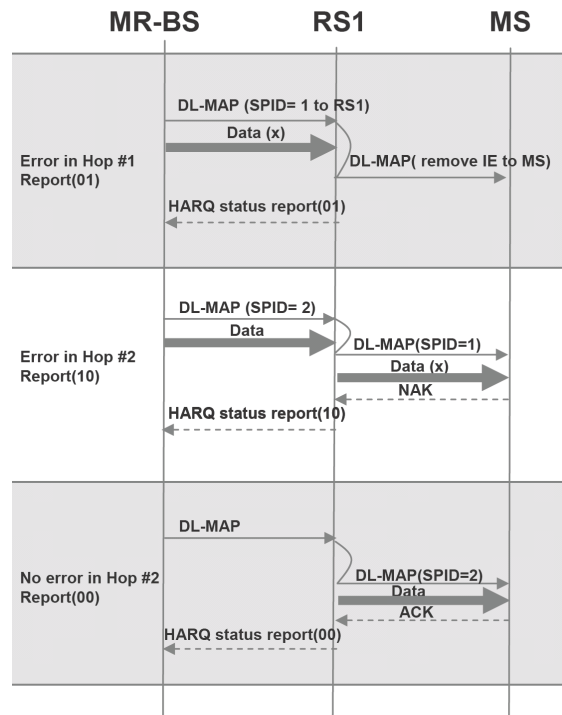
MR-BS
RS1
MS

DL-MAP (SPID= 1 to RS1)
Data (x)
Error in Hop #1
Report(01)
DL-MAP( remove IE to MS)
HARQ status report(01)

DL-MAP (SPID= 2)
Data
Error in Hop #2
Report(10)
DL-MAP(SPID=1)
Data (x)
NAK
HARQ status report(10)

DL-MAP
No error in Hop #2
Report(00)
DL-MAP(SPID=2)
Data
ACK
HARQ status report(00)